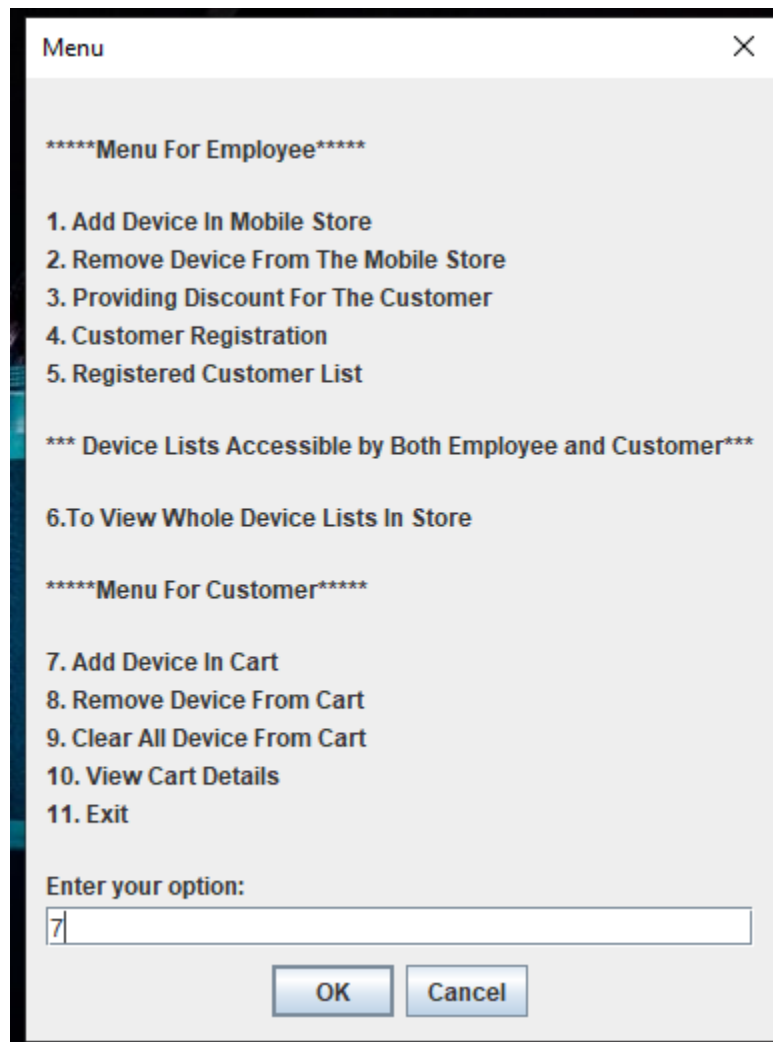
Menu

X

\*\*\*\*\*Menu For Employee\*\*\*\*\*

1. Add Device In Mobile Store
2. Remove Device From The Mobile Store
3. Providing Discount For The Customer
4. Customer Registration
5. Registered Customer List

\*\*\* Device Lists Accessible by Both Employee and Customer\*\*\*

6.To View Whole Device Lists In Store

\*\*\*\*\*Menu For Customer\*\*\*\*\*

7. Add Device In Cart
8. Remove Device From Cart
9. Clear All Device From Cart
10. View Cart Details
11. Exit

Enter your option:

7

OK

Cancel